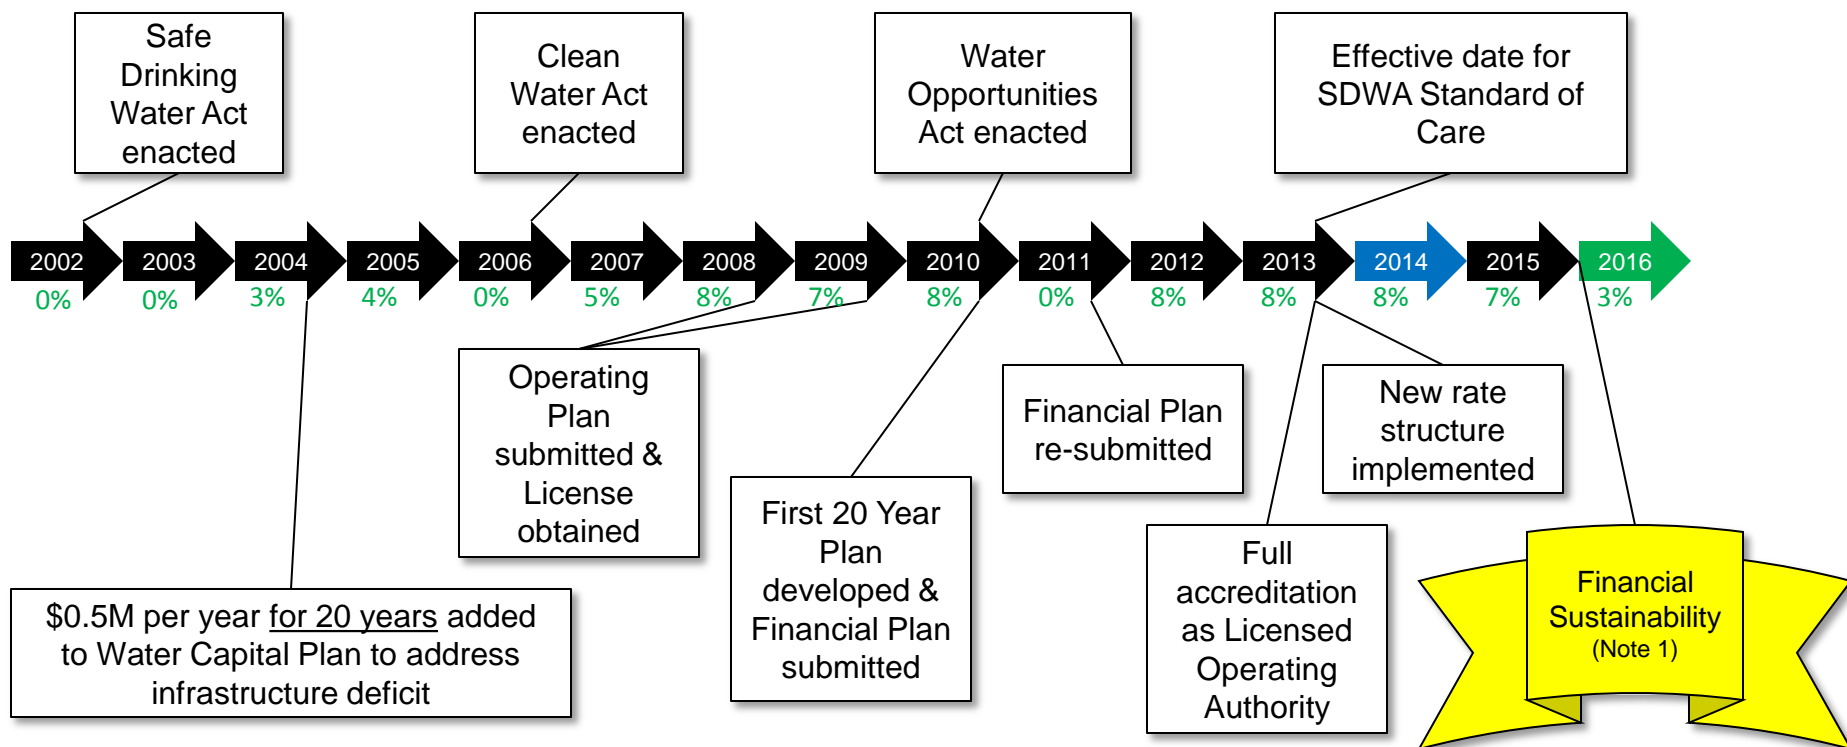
Safe Drinking Water Act enacted

Clean Water Act enacted

Water Opportunities Act enacted

Effective date for SDWA Standard of Care

2002
0%

2003
0%

2004
3%

2005
4%

2006
0%

2007
5%

2008
8%

2009
7%

2010
8%

2011
0%

2012
8%

2013
8%

2014
8%

2015
7%

2016
3%

Operating Plan submitted & License obtained

Financial Plan re-submitted

New rate structure implemented

First 20 Year Plan developed & Financial Plan submitted

Full accreditation as Licensed Operating Authority

$0.5M per year for 20 years added to Water Capital Plan to address infrastructure deficit

Financial Sustainability
(Note 1)